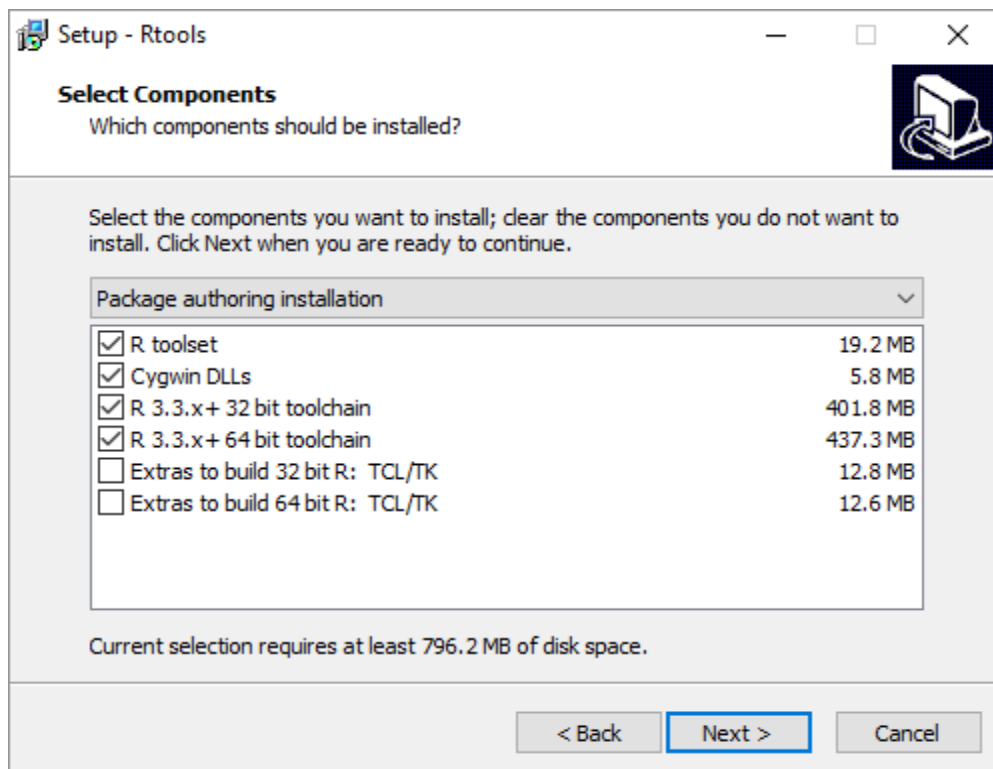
Setup - Rtools

Select Components
Which components should be installed?

Select the components you want to install; clear the components you do not want to install. Click Next when you are ready to continue.

Package authoring installation

| Component | Size |
|---|---|
| ☑ R toolset | 19.2 MB |
| ☑ Cygwin DLLs | 5.8 MB |
| ☑ R 3.3.x+ 32 bit toolchain | 401.8 MB |
| ☑ R 3.3.x+ 64 bit toolchain | 437.3 MB |
| ☐ Extras to build 32 bit R: TCL/TK | 12.8 MB |
| ☐ Extras to build 64 bit R: TCL/TK | 12.6 MB |

Current selection requires at least 796.2 MB of disk space.

< Back
Next >
Cancel